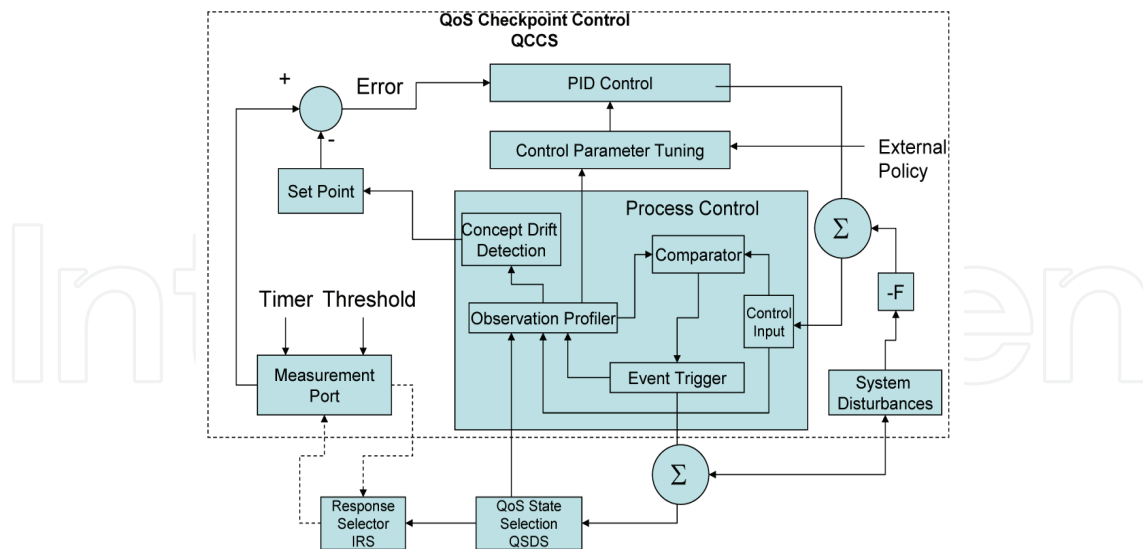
QoS Checkpoint Control
QCCS

+

Error

-

PID Control

Control Parameter Tuning

External Policy

Set Point

Process Control

Concept Drift Detection

Comparator

$\Sigma$

Timer

Threshold

Observation Profiler

Control Input

-F

Event Trigger

Measurement Port

System Disturbances

$\Sigma$

Response Selector IRS

QoS State Selection QSDS